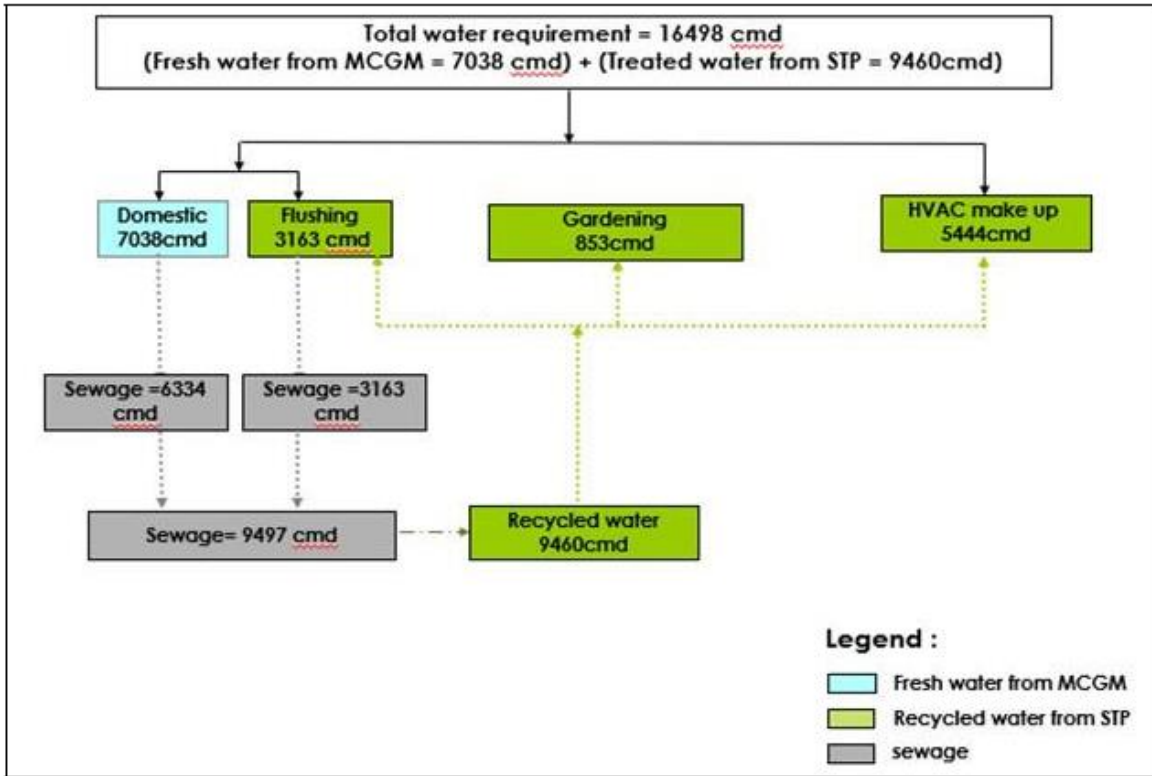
Total water requirement = 16498 cmd
(Fresh water from MCGM = 7038 cmd) + (Treated water from STP = 9460cmd)

Domestic
7038cmd

Flushing
3163 cmd

Gardening
853cmd

HVAC make up
5444cmd

Sewage =6334
cmd

Sewage =3163
cmd

Sewage= 9497 cmd

Recycled water
9460cmd

Legend :

Fresh water from MCGM

Recycled water from STP

sewage